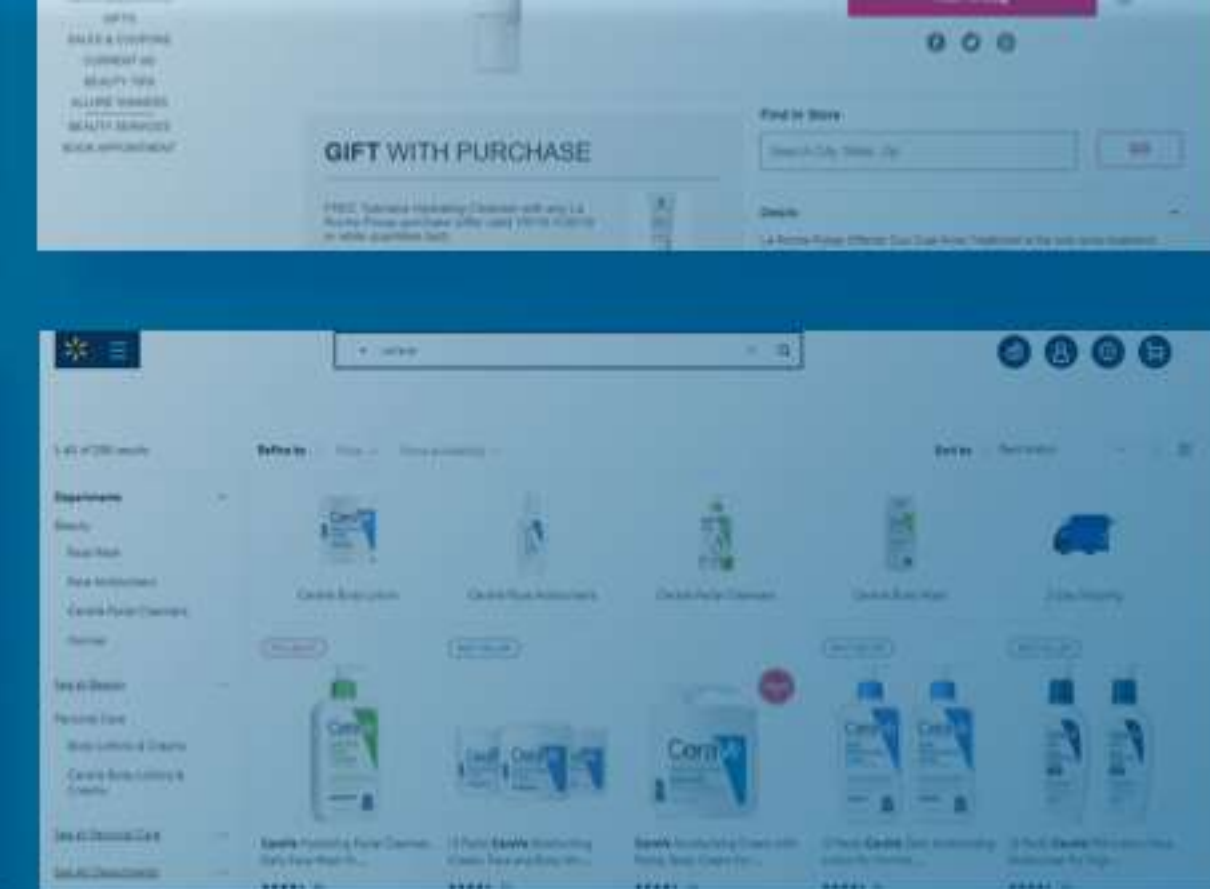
GIFTS
SALES & COUPONS
CURRENT AD
BEAUTY TIPS
ALLURE WINNERS
BEAUTY SERVICES
BOOK APPOINTMENT

GIFT WITH PURCHASE

FREE Toleriane Hydrating Cleanser with any La Roche-Posay purchase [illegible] while quantities last.

Find in Store

Search City, State, Zip

Details

La Roche-Posay Effaclar Duo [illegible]

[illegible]

1-40 of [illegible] results

Refine by

Departments

Beauty

Face Wash

Face Moisturizers

CeraVe Facial Cleansers

Toners

See all Beauty

Personal Care

Body Lotions & Creams

CeraVe Body Lotions & Creams

See all Personal Care

See All Departments

Sort by

CeraVe Body Lotion

CeraVe Face Moisturizers

CeraVe Facial Cleansers

CeraVe Body Wash

2-Day Shipping

CeraVe Hydrating Facial Cleanser, Daily Face Wash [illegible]

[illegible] CeraVe Moisturizing Cream Face and Body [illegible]

CeraVe Moisturizing Cream with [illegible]

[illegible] CeraVe Daily Moisturizing Lotion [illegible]

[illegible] CeraVe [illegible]